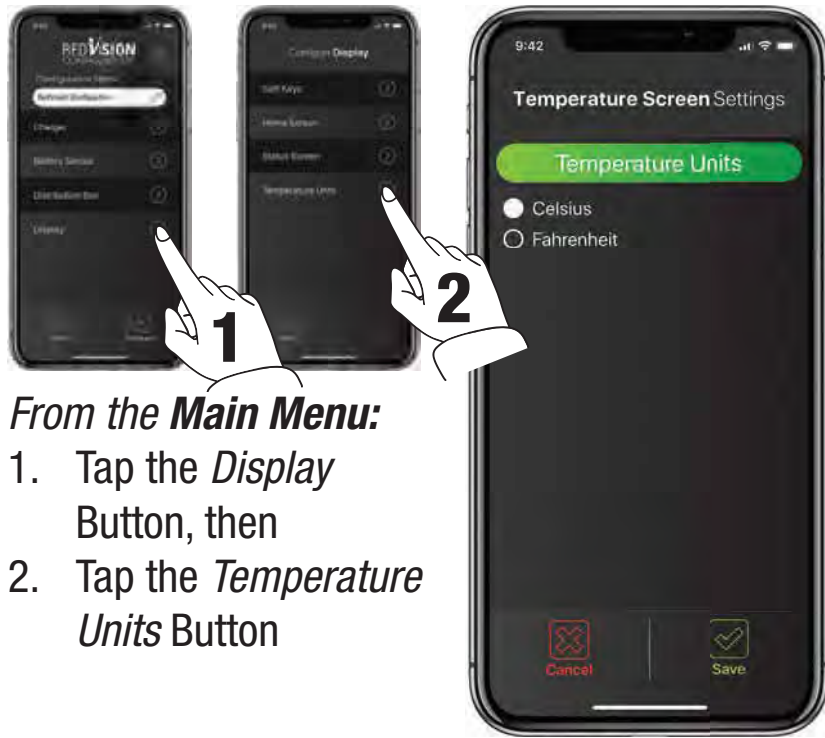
REDVISION

Configuration Menu
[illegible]
Charger
Battery Sensor
Distribution Box
Display

Configure Display
Soft Keys
Home Screen
Status Screen
Temperature Units

1

2

9:42

Temperature Screen Settings

Temperature Units

Celsius
Fahrenheit

Cancel
Save

From the Main Menu:
1. Tap the Display Button, then
2. Tap the Temperature Units Button